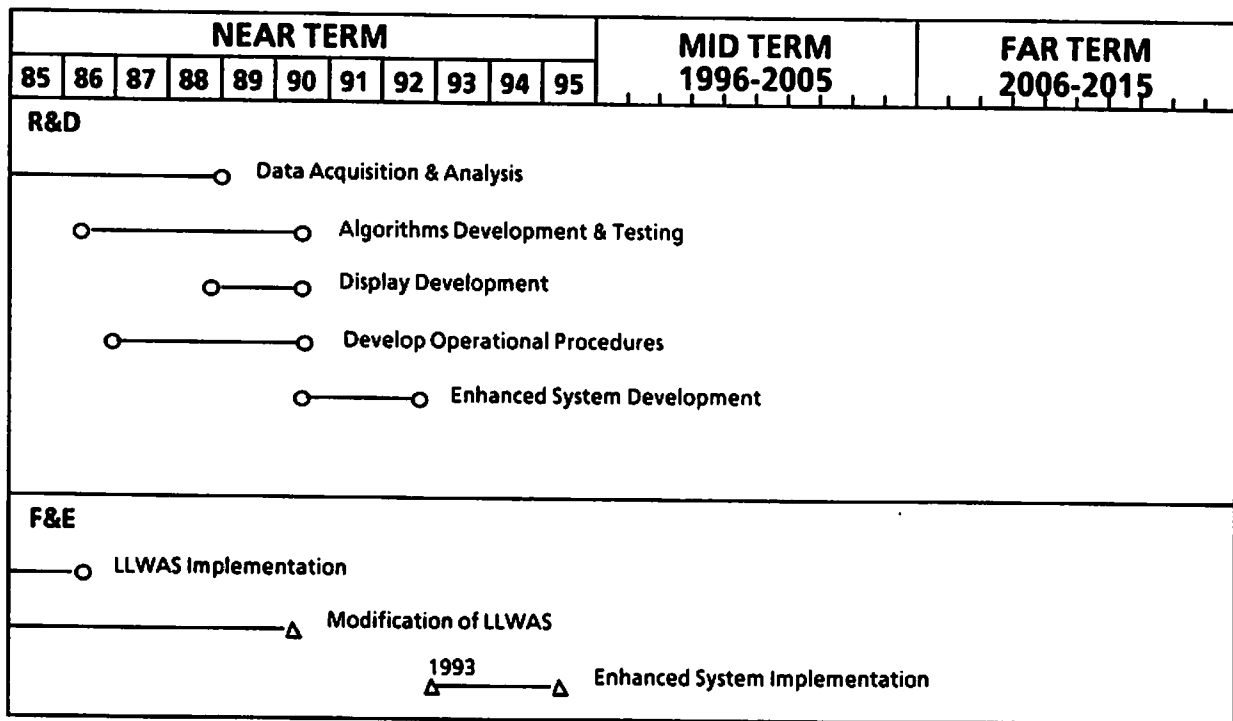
| NEAR TERM | | | | | | | | | | | MID TERM 1996-2005 | FAR TERM 2006-2015 |
|---|---|---|---|---|---|---|---|---|---|---|---|---|
| 85 | 86 | 87 | 88 | 89 | 90 | 91 | 92 | 93 | 94 | 95 | | |

R&D

Data Acquisition & Analysis

Algorithms Development & Testing

Display Development

Develop Operational Procedures

Enhanced System Development

F&E

LLWAS Implementation

Modification of LLWAS

1993

Enhanced System Implementation